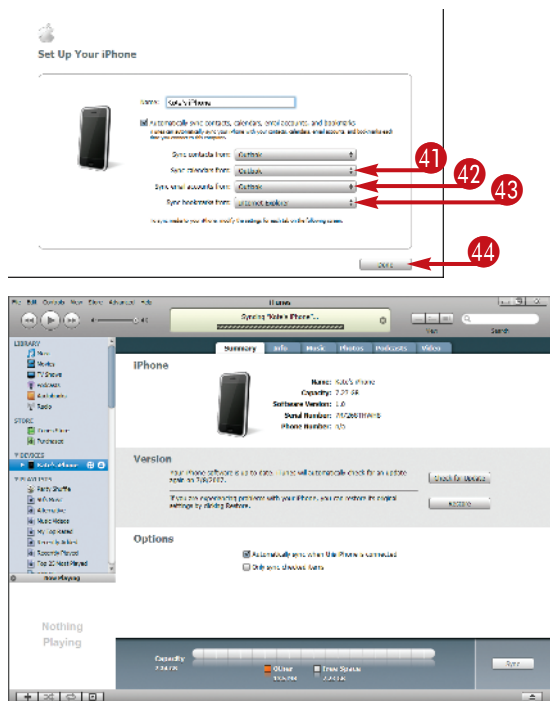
Set Up Your iPhone

Name: Kate's iPhone

Automatically sync contacts, calendars, email accounts, and bookmarks

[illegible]

Sync contacts from: Outlook

Sync calendars from: Outlook

Sync email accounts from: Outlook

Sync bookmarks from: Internet Explorer

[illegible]

Done

41

42

43

44

File Edit Controls View Store Advanced Help

iTunes

Syncing "Kate's iPhone"...

View

Search

LIBRARY

Music

Movies

TV Shows

Podcasts

Audiobooks

Applications

Radio

STORE

iTunes Store

Purchased

DEVICES

Kate's iPhone

PLAYLISTS

Party Shuffle

90's Music

Music Videos

My Top Rated

Recently Added

Recently Played

Top 25 Most Played

Now Playing

Nothing Playing

Summary

Info

Music

Photos

Podcasts

Video

iPhone

Name: Kate's iPhone

Capacity: 7.27 GB

Software Version: 1.0

Serial Number: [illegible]

Phone Number: n/a

Version

Your iPhone software is up to date. iTunes will automatically check for an update again on 7/8/2007.

If you are experiencing problems with your iPhone, you can restore its original settings by clicking Restore.

Check for Update

Restore

Options

Automatically sync when this iPhone is connected

Only sync checked items

Capacity

7.24 GB

Other

Free Space

Sync